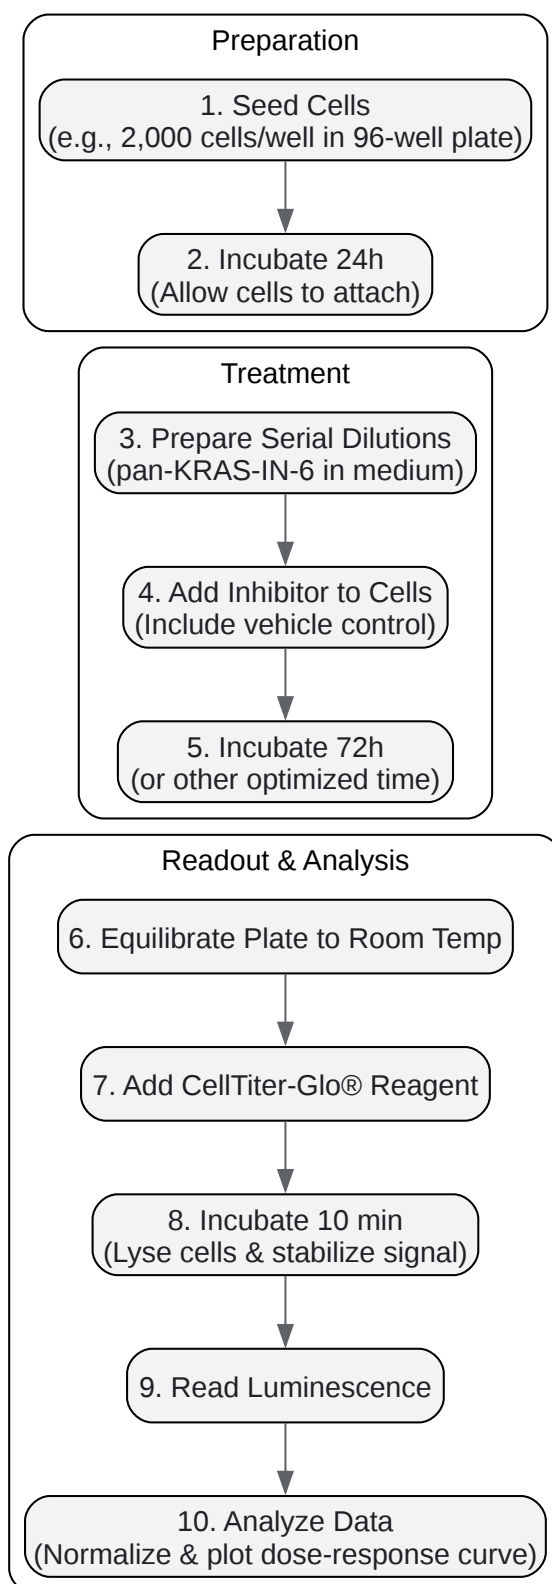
Preparation

1. Seed Cells
(e.g., 2,000 cells/well in 96-well plate)

2. Incubate 24h
(Allow cells to attach)

Treatment

3. Prepare Serial Dilutions
(pan-KRAS-IN-6 in medium)

4. Add Inhibitor to Cells
(Include vehicle control)

5. Incubate 72h
(or other optimized time)

Readout & Analysis

6. Equilibrate Plate to Room Temp

7. Add CellTiter-Glo® Reagent

8. Incubate 10 min
(Lyse cells & stabilize signal)

9. Read Luminescence

10. Analyze Data
(Normalize & plot dose-response curve)